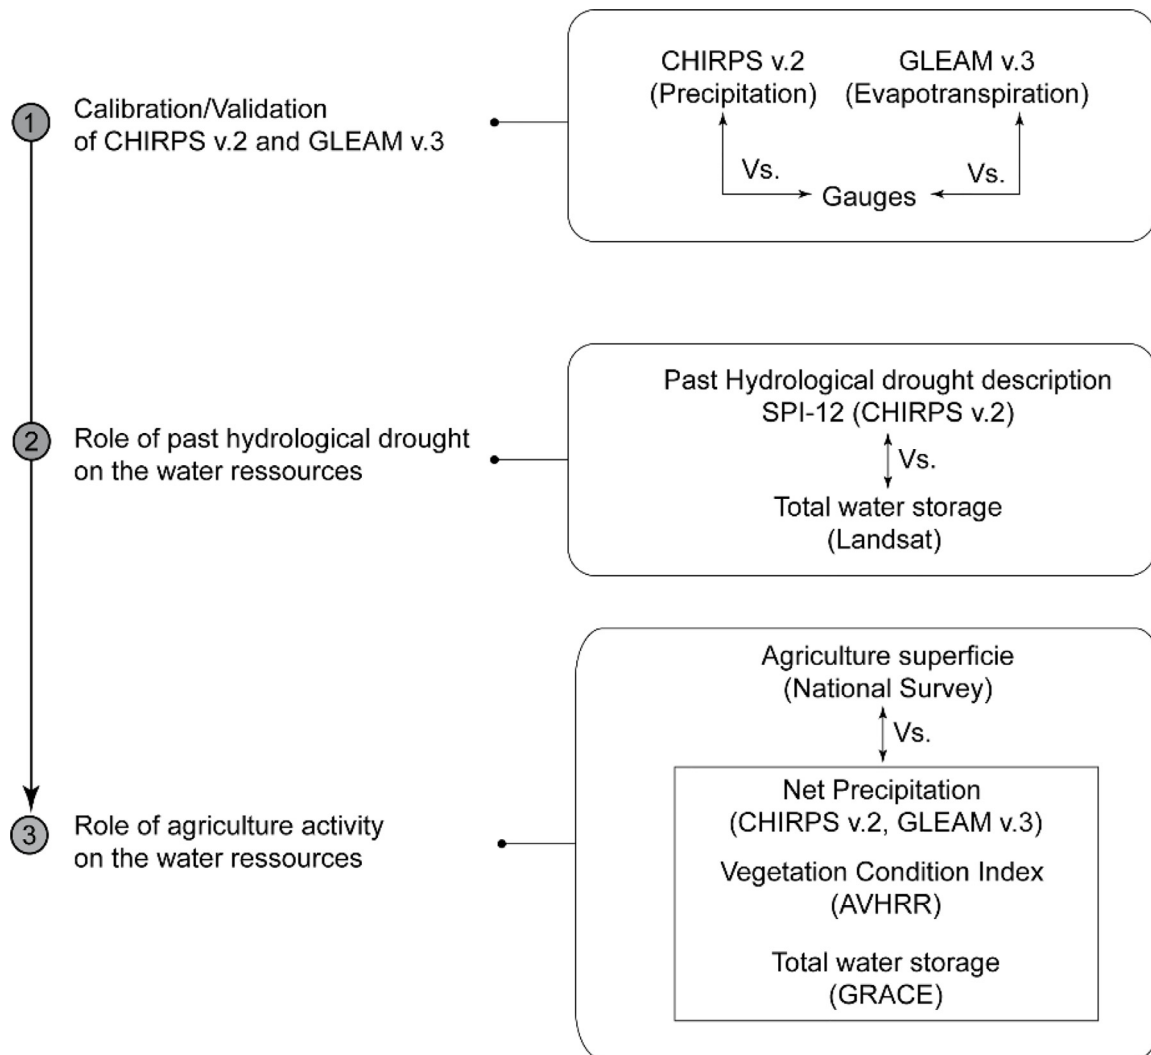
1 Calibration/Validation of CHIRPS v.2 and GLEAM v.3

CHIRPS v.2 (Precipitation)

GLEAM v.3 (Evapotranspiration)

Vs.

Vs.

Gauges

2 Role of past hydrological drought on the water ressources

Past Hydrological drought description SPI-12 (CHIRPS v.2)

Vs.

Total water storage (Landsat)

3 Role of agriculture activity on the water ressources

Agriculture superficie (National Survey)

Vs.

Net Precipitation (CHIRPS v.2, GLEAM v.3)

Vegetation Condition Index (AVHRR)

Total water storage (GRACE)